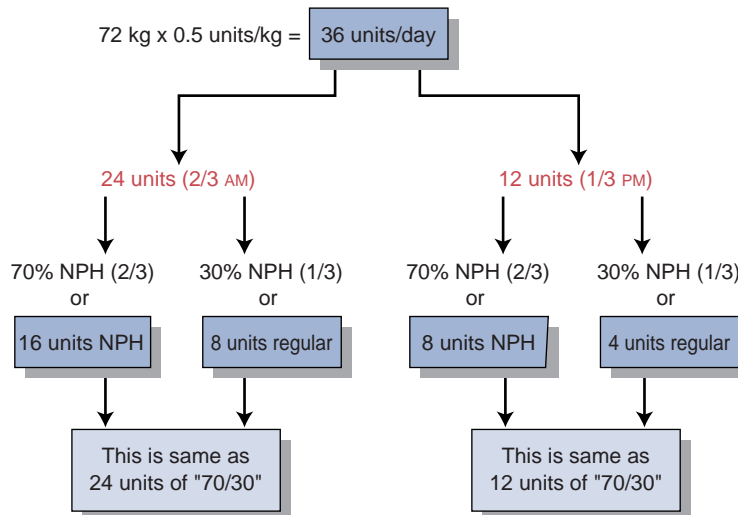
72 kg x 0.5 units/kg = 36 units/day

24 units (2/3 AM)

12 units (1/3 PM)

70% NPH (2/3) or

16 units NPH

30% NPH (1/3) or

8 units regular

70% NPH (2/3) or

8 units NPH

30% NPH (1/3) or

4 units regular

This is same as 24 units of "70/30"

This is same as 12 units of "70/30"